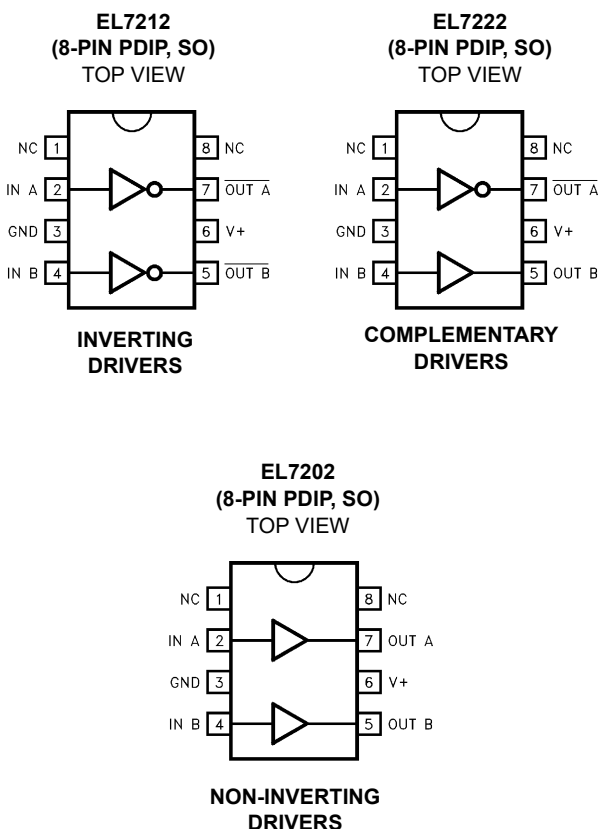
EL7212
(8-PIN PDIP, SO)
TOP VIEW

NC 1
IN A 2
GND 3
IN B 4
8 NC
7 $\overline{\text{OUT A}}$
6 V+
5 $\overline{\text{OUT B}}$

INVERTING
DRIVERS

EL7222
(8-PIN PDIP, SO)
TOP VIEW

NC 1
IN A 2
GND 3
IN B 4
8 NC
7 $\overline{\text{OUT A}}$
6 V+
5 OUT B

COMPLEMENTARY
DRIVERS

EL7202
(8-PIN PDIP, SO)
TOP VIEW

NC 1
IN A 2
GND 3
IN B 4
8 NC
7 OUT A
6 V+
5 OUT B

NON-INVERTING
DRIVERS